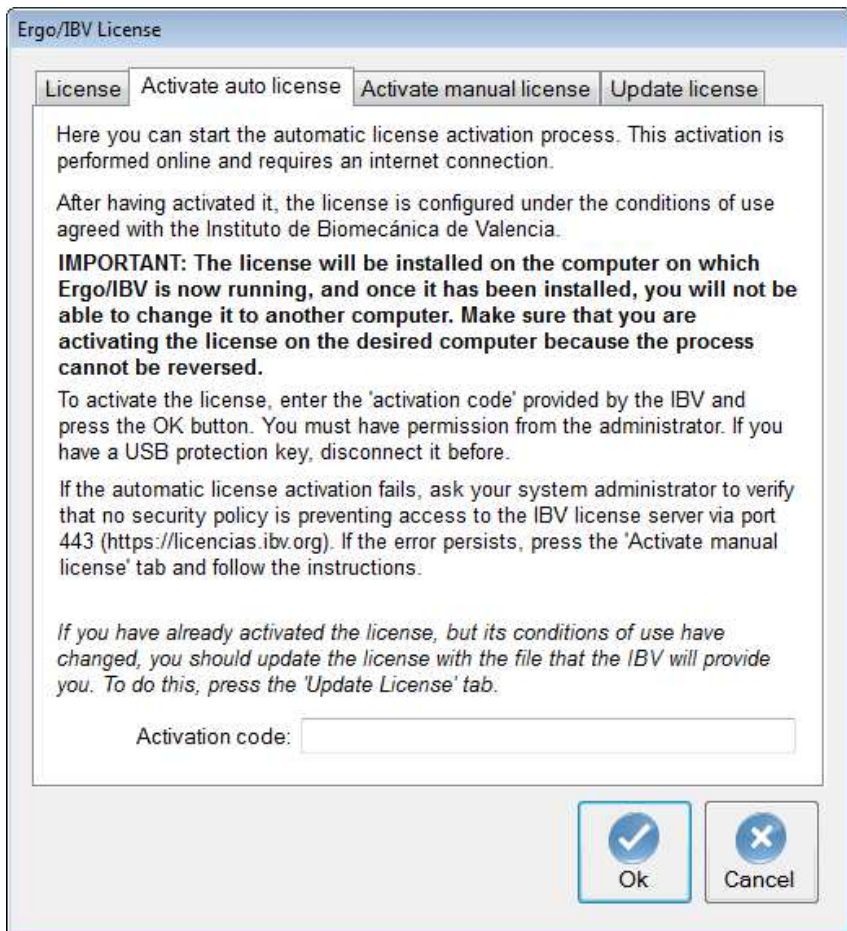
Ergo/IBV License

License | Activate auto license | Activate manual license | Update license

Here you can start the automatic license activation process. This activation is performed online and requires an internet connection.

After having activated it, the license is configured under the conditions of use agreed with the Instituto de Biomecánica de Valencia.

**IMPORTANT: The license will be installed on the computer on which Ergo/IBV is now running, and once it has been installed, you will not be able to change it to another computer. Make sure that you are activating the license on the desired computer because the process cannot be reversed.**

To activate the license, enter the 'activation code' provided by the IBV and press the OK button. You must have permission from the administrator. If you have a USB protection key, disconnect it before.

If the automatic license activation fails, ask your system administrator to verify that no security policy is preventing access to the IBV license server via port 443 (https://licencias.ibv.org). If the error persists, press the 'Activate manual license' tab and follow the instructions.

*If you have already activated the license, but its conditions of use have changed, you should update the license with the file that the IBV will provide you. To do this, press the 'Update License' tab.*

Activation code:

Ok

Cancel